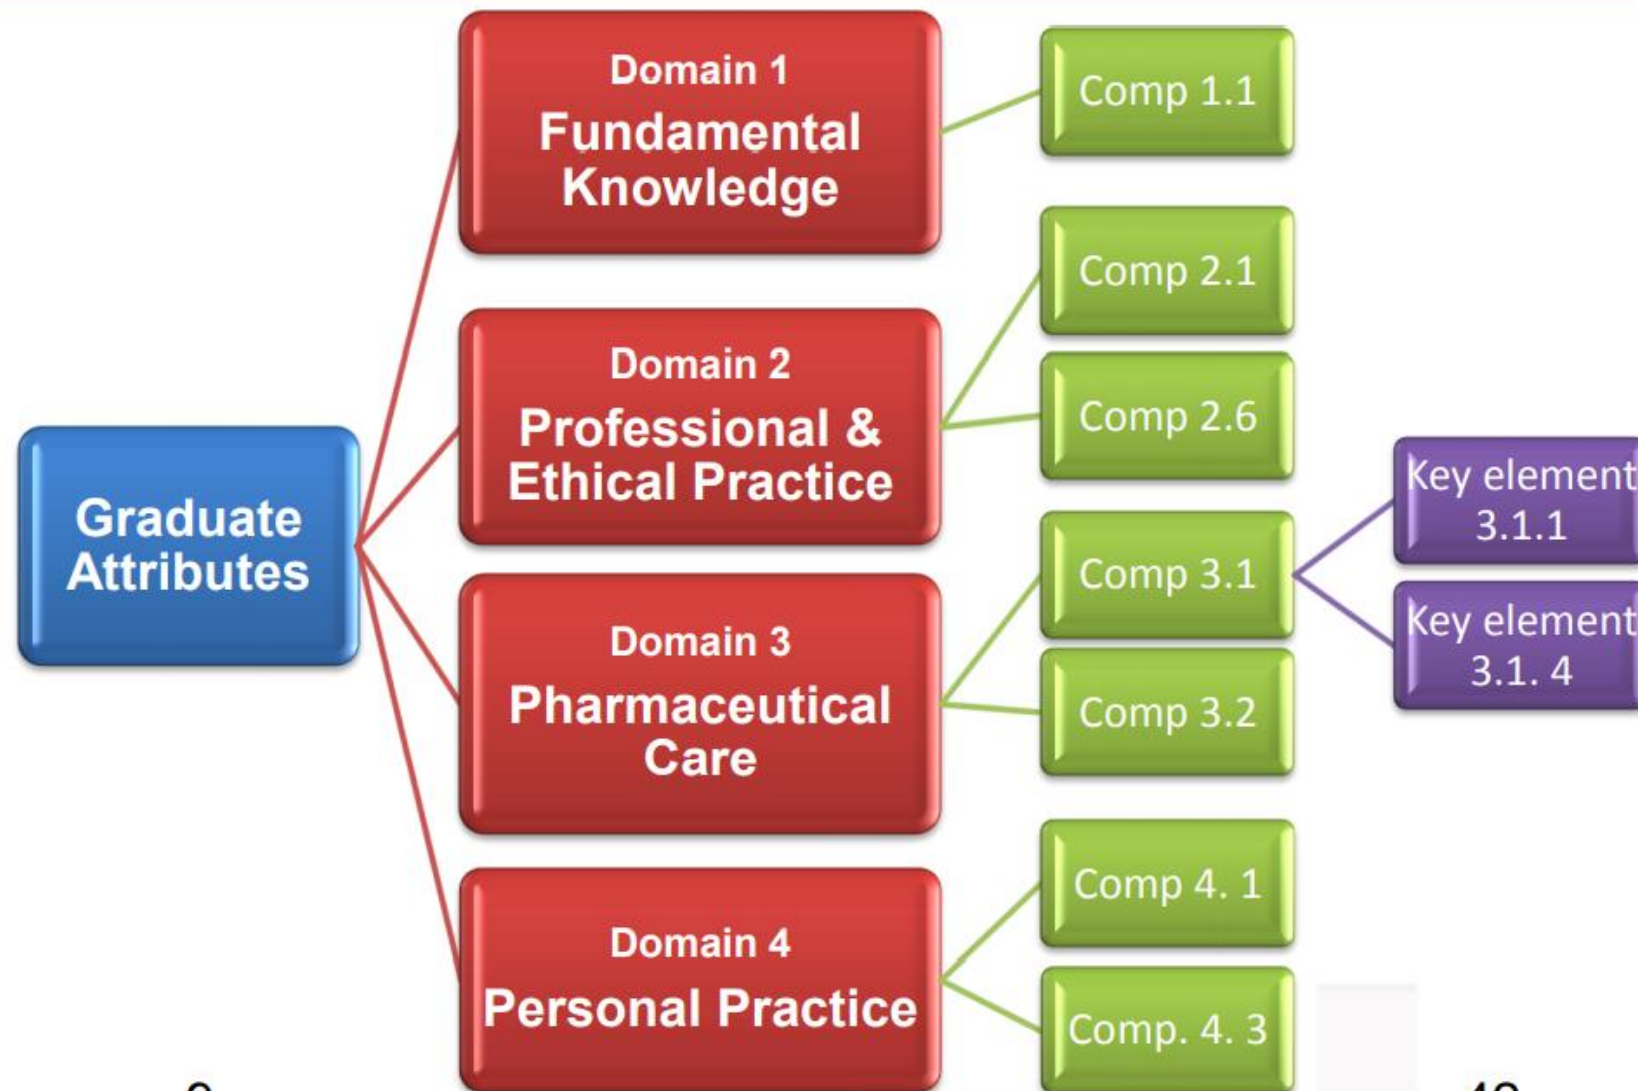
Graduate Attributes

Domain 1
Fundamental Knowledge

Comp 1.1

Domain 2
Professional & Ethical Practice

Comp 2.1

Comp 2.6

Domain 3
Pharmaceutical Care

Comp 3.1

Key element 3.1.1

Key element 3.1. 4

Comp 3.2

Domain 4
Personal Practice

Comp 4. 1

Comp. 4. 3